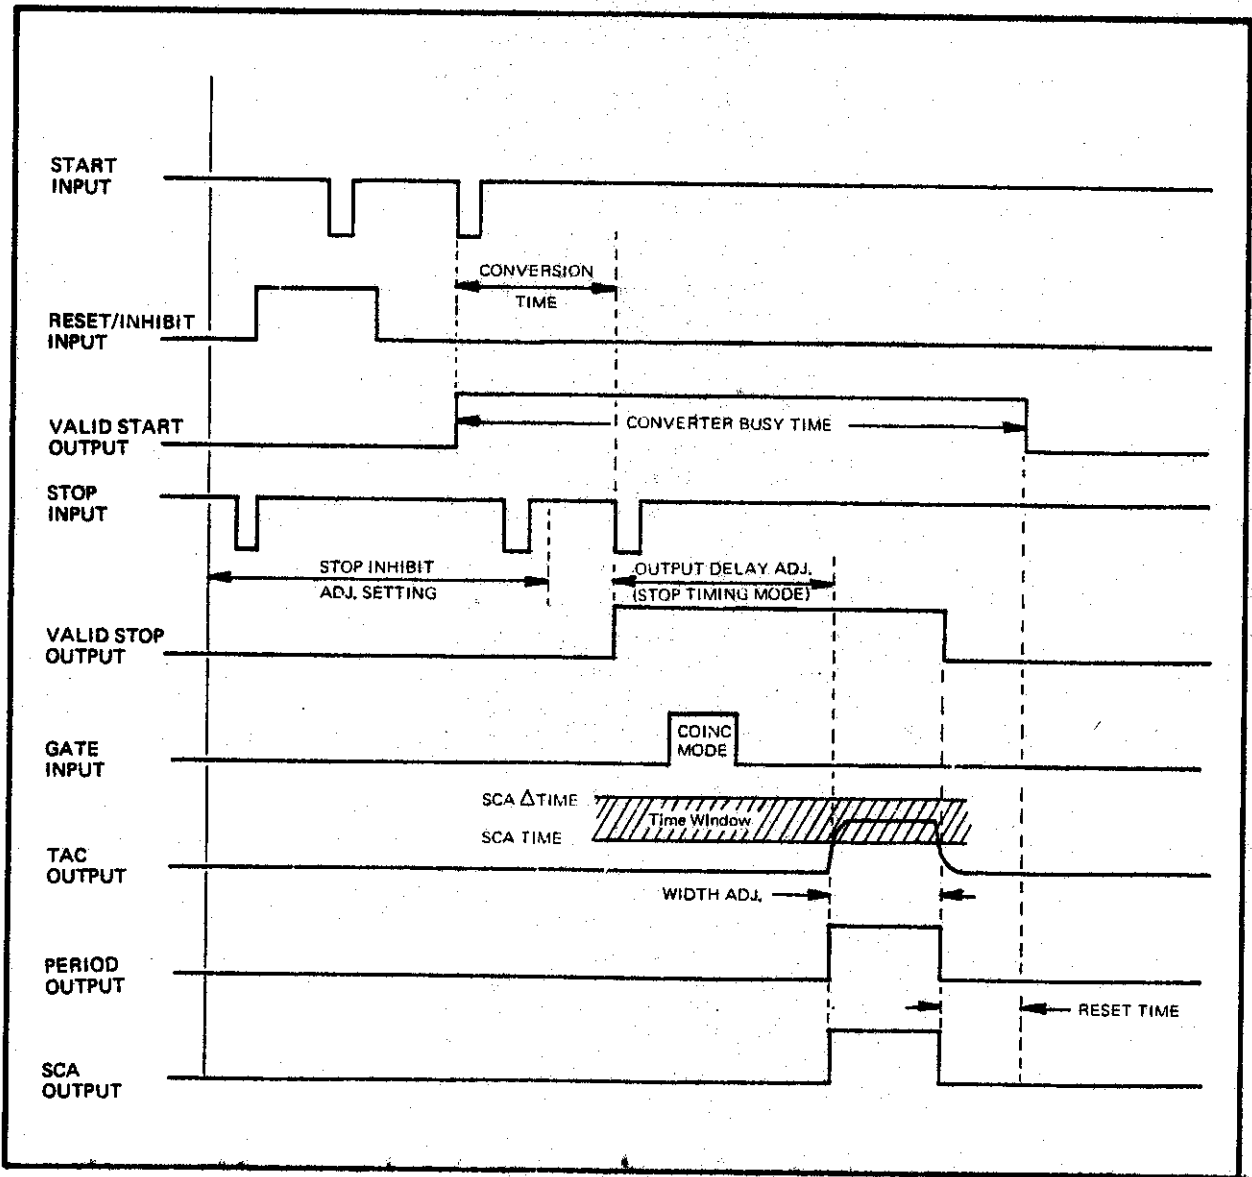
START INPUT

CONVERSION TIME

RESET/INHIBIT INPUT

VALID START OUTPUT

CONVERTER BUSY TIME

STOP INPUT

STOP INHIBIT ADJ. SETTING

OUTPUT DELAY ADJ. (STOP TIMING MODE)

VALID STOP OUTPUT

GATE INPUT

COINC MODE

SCA $\Delta$TIME

Time Window

SCA TIME

TAC OUTPUT

WIDTH ADJ.

PERIOD OUTPUT

RESET TIME

SCA OUTPUT